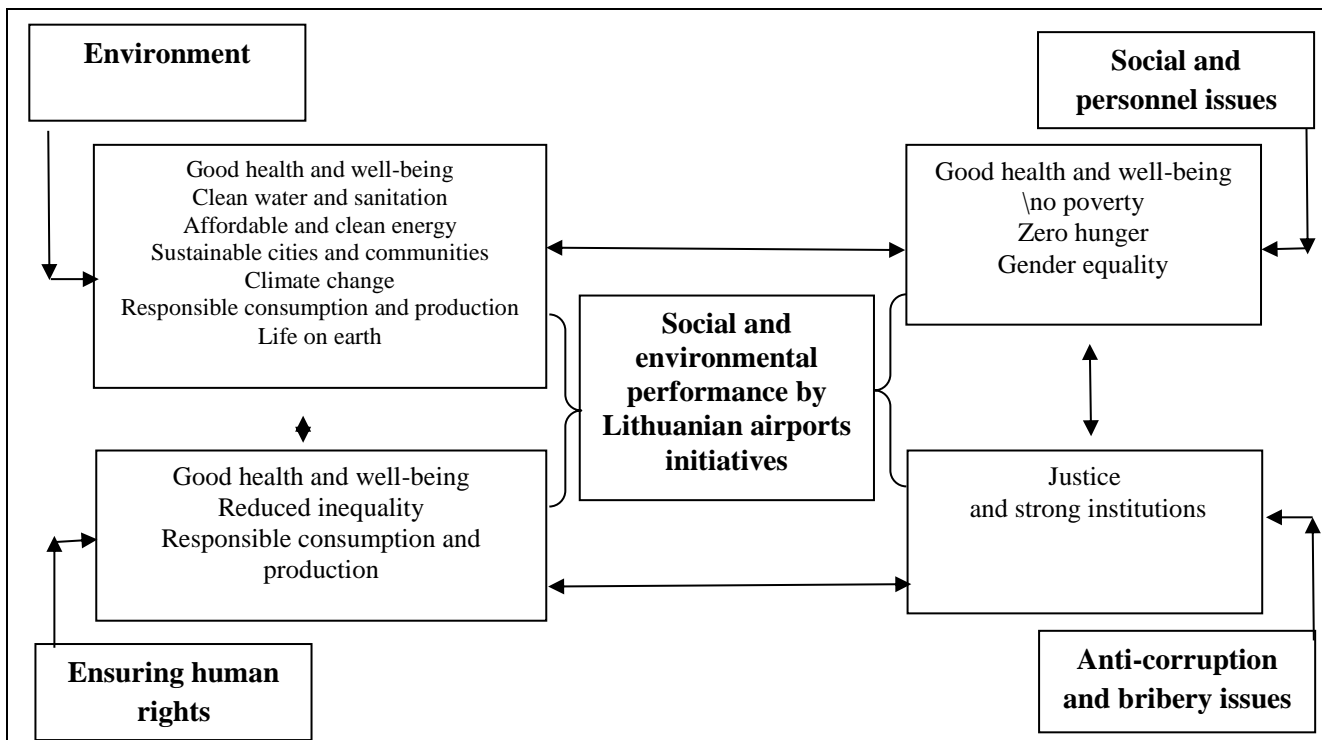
Environment

Social and personnel issues

Good health and well-being
Clean water and sanitation
Affordable and clean energy
Sustainable cities and communities
Climate change
Responsible consumption and production
Life on earth

Good health and well-being
\no poverty
Zero hunger
Gender equality

Social and environmental performance by Lithuanian airports initiatives

Good health and well-being
Reduced inequality
Responsible consumption and production

Justice
and strong institutions

Ensuring human rights

Anti-corruption and bribery issues